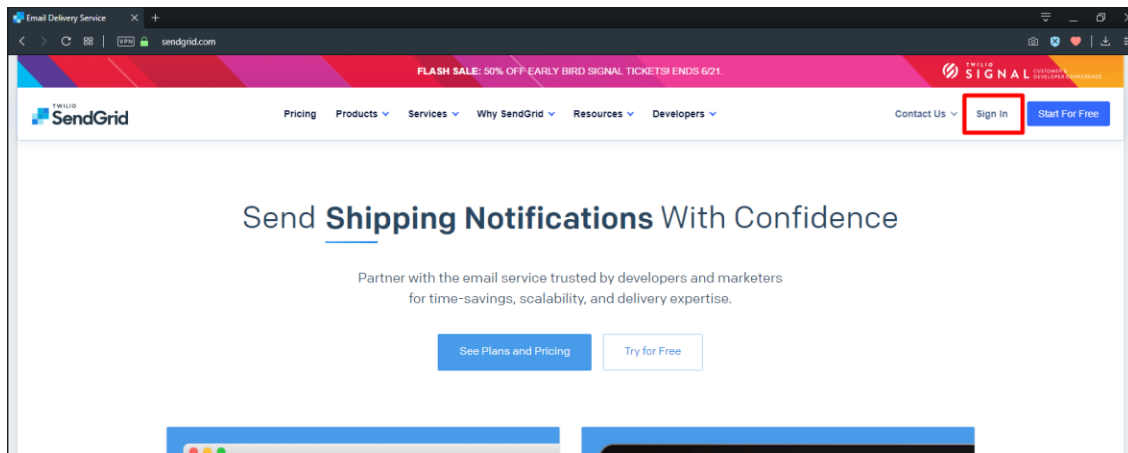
Email Delivery Service

VPN sendgrid.com

FLASH SALE: 50% OFF EARLY BIRD SIGNAL TICKETS! ENDS 6/21.

TWILIO SIGNAL CUSTOMER & DEVELOPER CONFERENCE

TWILIO SendGrid

Pricing Products Services Why SendGrid Resources Developers

Contact Us Sign In Start For Free

Send Shipping Notifications With Confidence

Partner with the email service trusted by developers and marketers for time-savings, scalability, and delivery expertise.

See Plans and Pricing

Try for Free